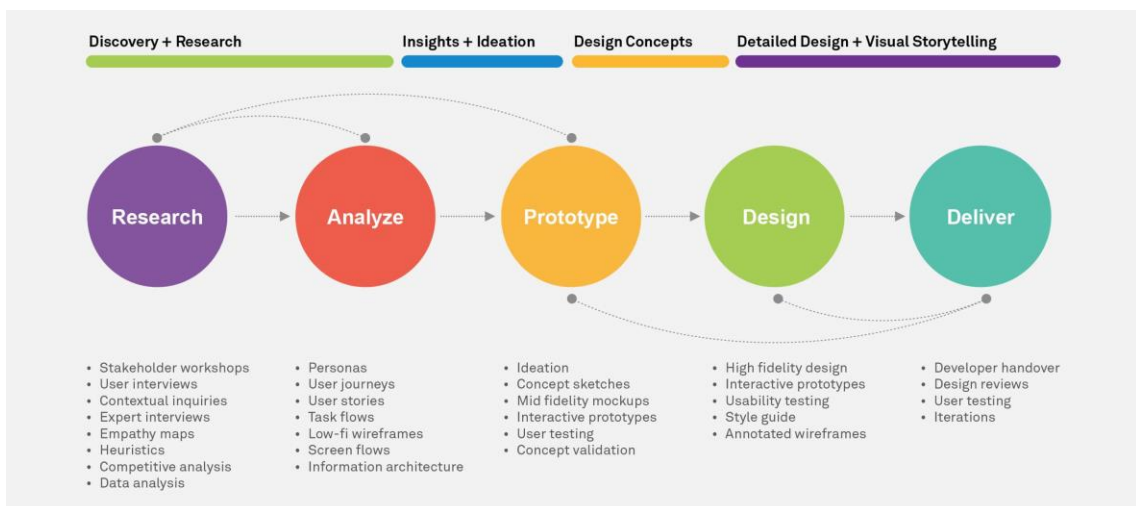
Discovery + Research

Insights + Ideation

Design Concepts

Detailed Design + Visual Storytelling

Research

Analyze

Prototype

Design

Deliver

- Stakeholder workshops
- User interviews
- Contextual inquiries
- Expert interviews
- Empathy maps
- Heuristics
- Competitive analysis
- Data analysis

- Personas
- User journeys
- User stories
- Task flows
- Low-fi wireframes
- Screen flows
- Information architecture

- Ideation
- Concept sketches
- Mid fidelity mockups
- Interactive prototypes
- User testing
- Concept validation

- High fidelity design
- Interactive prototypes
- Usability testing
- Style guide
- Annotated wireframes

- Developer handover
- Design reviews
- User testing
- Iterations